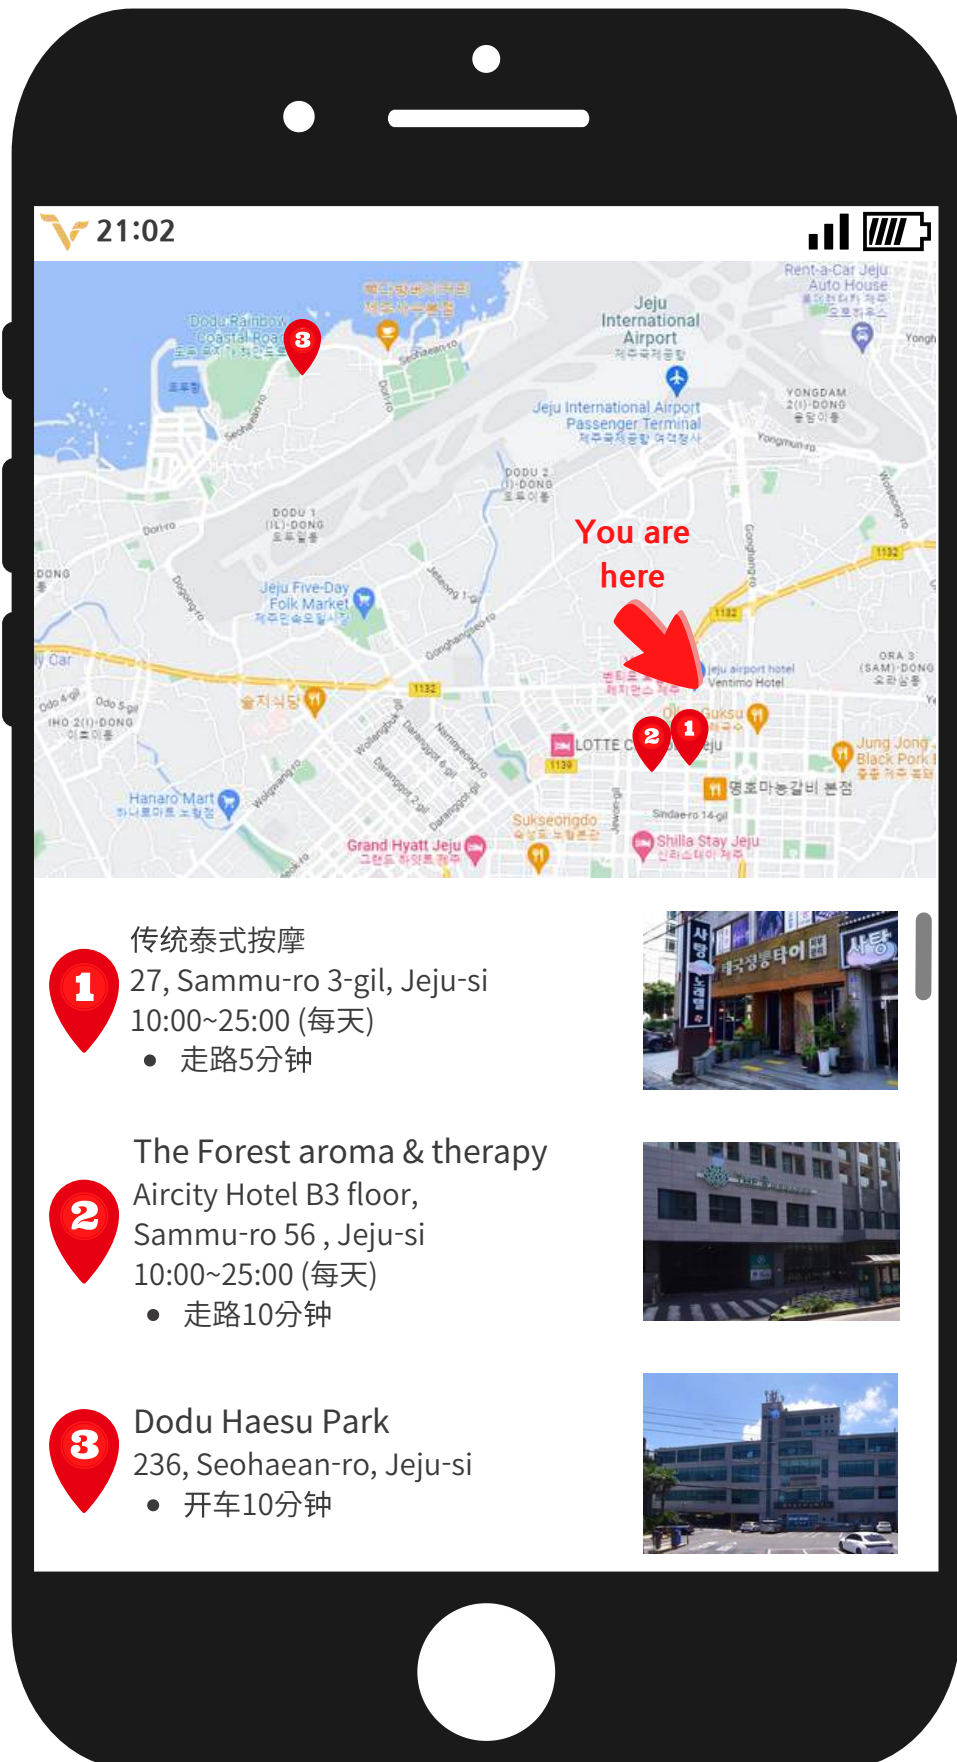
21:02

Dodu Rainbow Coastal Road

3

Jeju International Airport
제주국제공항

Rent-a-Car Jeju Auto House

YONGDAM 2(I)-DONG
용담이동

Jeju International Airport Passenger Terminal

DODU 2 (I)-DONG
도두이동

DODU 1 (IL)-DONG
도두일동

You are here

Jeju Five-Day Folk Market

1132

ORA 3 (SAM)-DONG
오라삼동

Jung Jong Black Pork

Hanaro Mart

LOTTE

Sukseongdo

Grand Hyatt Jeju

Shilla Stay Jeju

Jeju airport hotel Ventimo Hotel

1

2

1
传统泰式按摩
27, Sammu-ro 3-gil, Jeju-si
10:00~25:00 (每天)
• 走路5分钟

2
The Forest aroma & therapy
Aircity Hotel B3 floor,
Sammu-ro 56 , Jeju-si
10:00~25:00 (每天)
• 走路10分钟

3
Dodu Haesu Park
236, Seohaean-ro, Jeju-si
• 开车10分钟